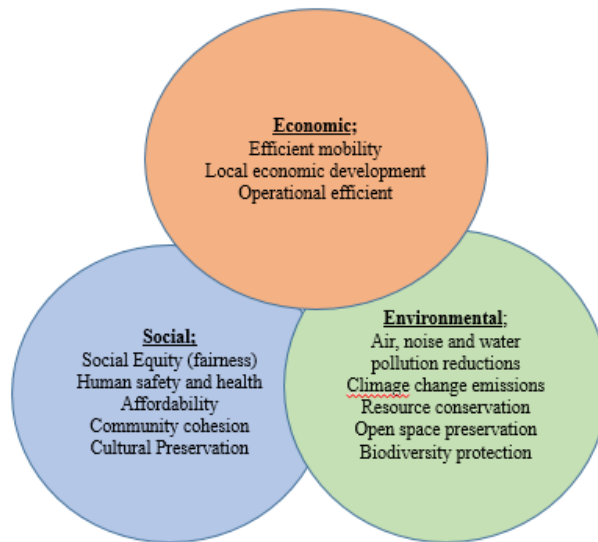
Economic;
Efficient mobility
Local economic development
Operational efficient

Social;
Social Equity (fairness)
Human safety and health
Affordability
Community cohesion
Cultural Preservation

Environmental;
Air, noise and water pollution reductions
Climage change emissions
Resource conservation
Open space preservation
Biodiversity protection